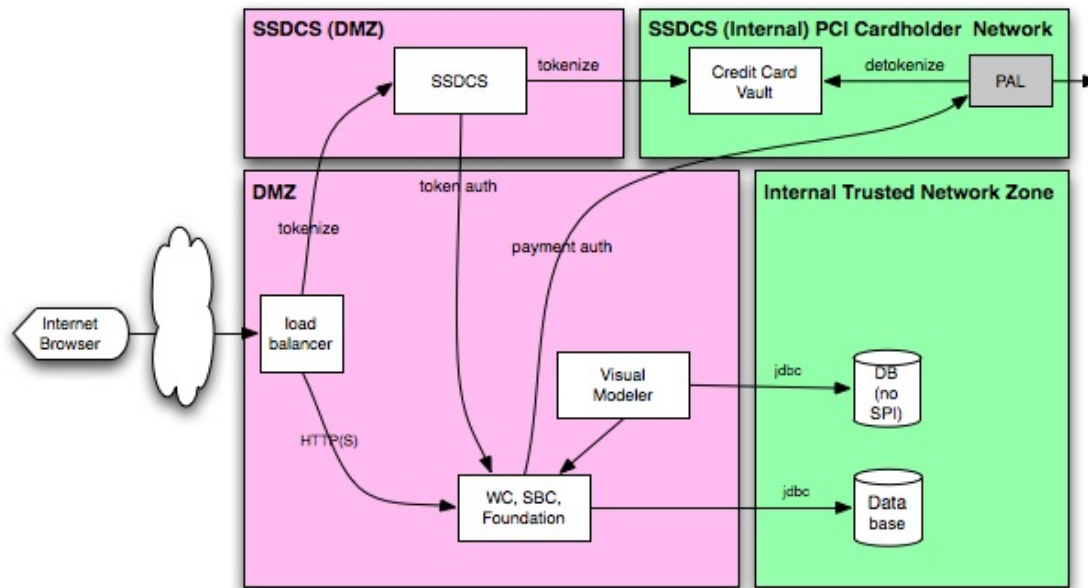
SSDCS (DMZ)

SSDCS

tokenize

SSDCS (Internal) PCI Cardholder Network

Credit Card Vault

detokenize

PAL

DMZ

token auth

tokenize

payment auth

Internal Trusted Network Zone

Internet Browser

load balancer

Visual Modeler

jdbc

DB (no SPI)

HTTP(S)

WC, SBC, Foundation

jdbc

Data base